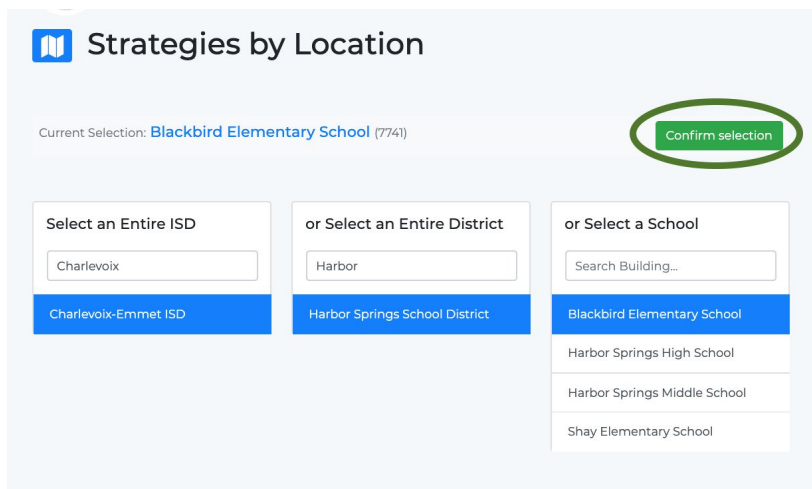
Strategies by Location

Current Selection: Blackbird Elementary School (7741)

Confirm selection

Select an Entire ISD

Charlevoix

Charlevoix-Emmet ISD

or Select an Entire District

Harbor

Harbor Springs School District

or Select a School

Search Building...

Blackbird Elementary School

Harbor Springs High School

Harbor Springs Middle School

Shay Elementary School